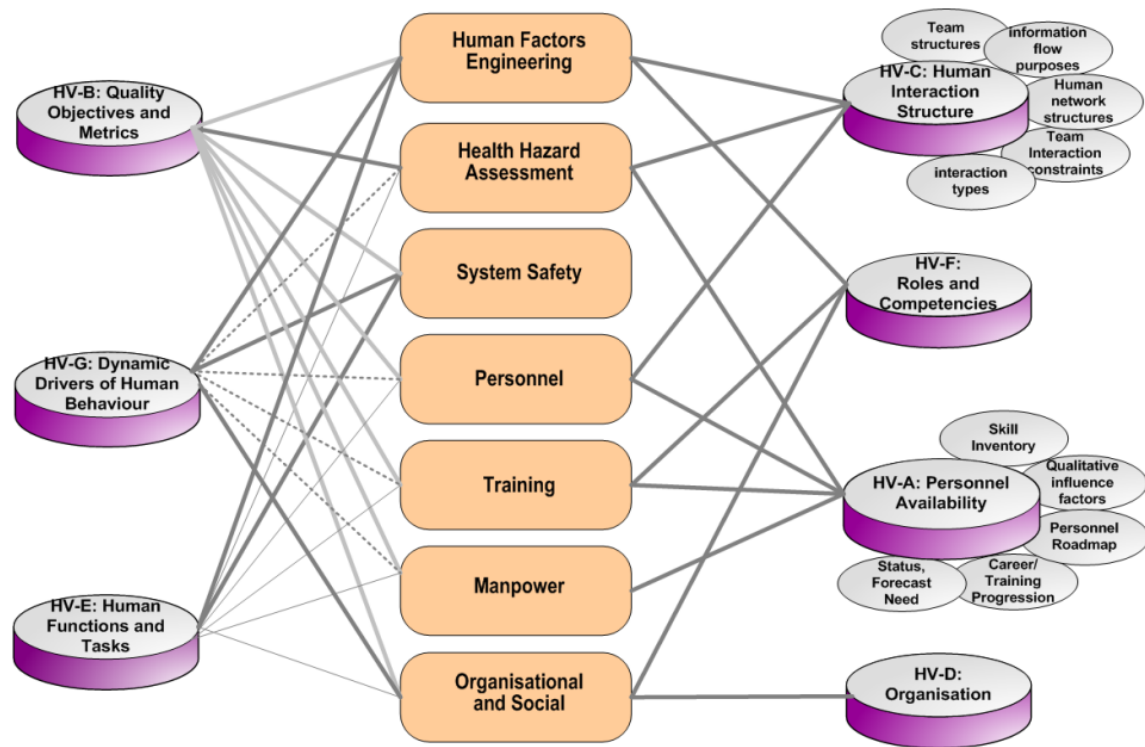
HV-B: Quality Objectives and Metrics

HV-G: Dynamic Drivers of Human Behaviour

HV-E: Human Functions and Tasks

Human Factors Engineering

Health Hazard Assessment

System Safety

Personnel

Training

Manpower

Organisational and Social

Team structures

information flow purposes

HV-C: Human Interaction Structure

Human network structures

Team Interaction constraints

interaction types

HV-F: Roles and Competencies

Skill Inventory

Qualitative influence factors

HV-A: Personnel Availability

Personnel Roadmap

Status, Forecast Need

Career/ Training Progression

HV-D: Organisation